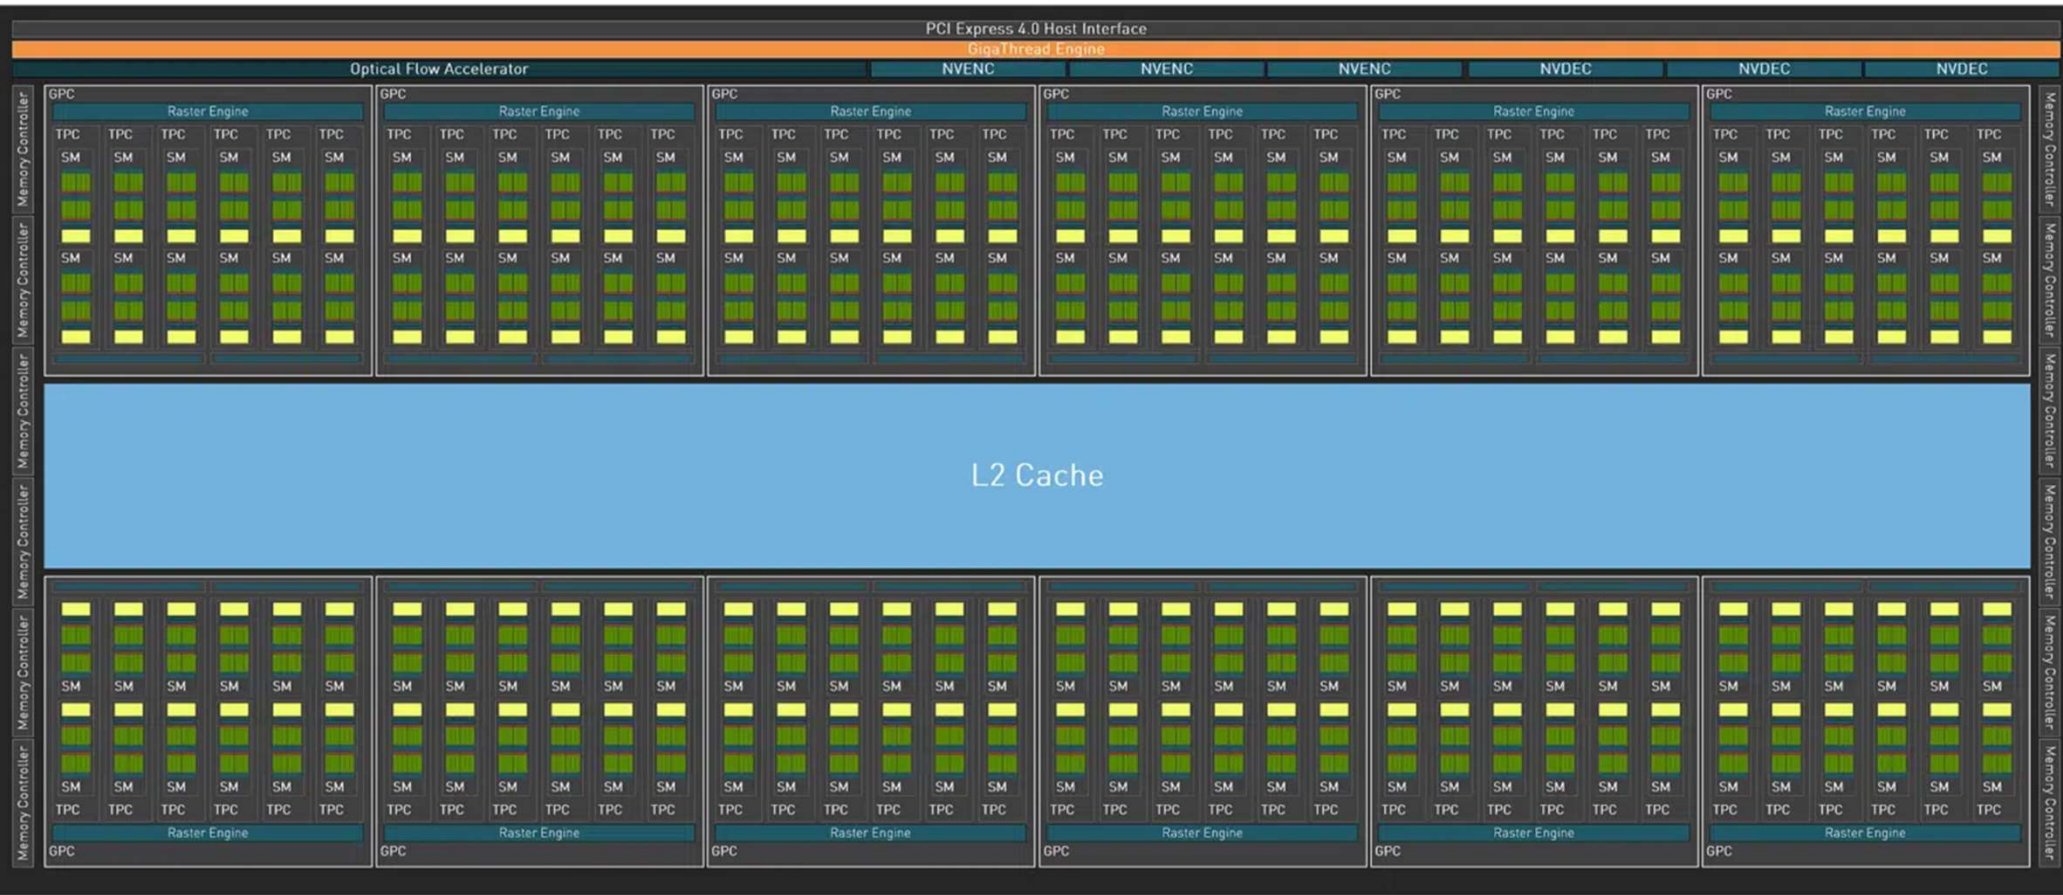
PCI Express 4.0 Host Interface
GigaThread Engine
Optical Flow Accelerator
NVENC NVENC NVENC NVDEC NVDEC NVDEC

Memory Controller
Memory Controller
Memory Controller
Memory Controller
Memory Controller
Memory Controller

GPC
Raster Engine
TPC TPC TPC TPC TPC TPC
SM SM SM SM SM SM
SM SM SM SM SM SM

GPC
Raster Engine
TPC TPC TPC TPC TPC TPC
SM SM SM SM SM SM
SM SM SM SM SM SM

GPC
Raster Engine
TPC TPC TPC TPC TPC TPC
SM SM SM SM SM SM
SM SM SM SM SM SM

GPC
Raster Engine
TPC TPC TPC TPC TPC TPC
SM SM SM SM SM SM
SM SM SM SM SM SM

GPC
Raster Engine
TPC TPC TPC TPC TPC TPC
SM SM SM SM SM SM
SM SM SM SM SM SM

GPC
Raster Engine
TPC TPC TPC TPC TPC TPC
SM SM SM SM SM SM
SM SM SM SM SM SM

Memory Controller
Memory Controller
Memory Controller
Memory Controller
Memory Controller
Memory Controller

L2 Cache

SM SM SM SM SM SM
SM SM SM SM SM SM
TPC TPC TPC TPC TPC TPC
Raster Engine
GPC

SM SM SM SM SM SM
SM SM SM SM SM SM
TPC TPC TPC TPC TPC TPC
Raster Engine
GPC

SM SM SM SM SM SM
SM SM SM SM SM SM
TPC TPC TPC TPC TPC TPC
Raster Engine
GPC

SM SM SM SM SM SM
SM SM SM SM SM SM
TPC TPC TPC TPC TPC TPC
Raster Engine
GPC

SM SM SM SM SM SM
SM SM SM SM SM SM
TPC TPC TPC TPC TPC TPC
Raster Engine
GPC

SM SM SM SM SM SM
SM SM SM SM SM SM
TPC TPC TPC TPC TPC TPC
Raster Engine
GPC